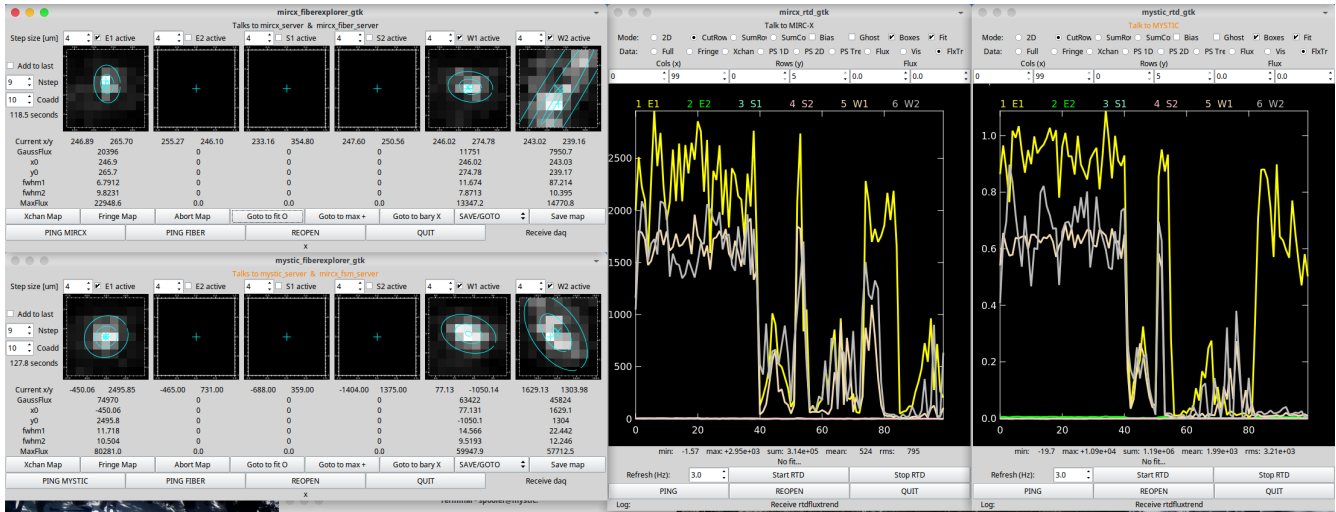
mircx_fiberexplorer_gtk
Talks to mircx_server & mircx_fiber_server

Step size [um] 4 E1 active 4 E2 active 4 S1 active 4 S2 active 4 W1 active 4 W2 active

Add to last
9 Nstep
10 Coadd
118.5 seconds

| | | | | | | |
|---|---|---|---|---|---|---|
| Current x/y | 246.89 265.70 | 255.27 246.10 | 233.16 354.80 | 247.60 250.56 | 246.02 274.78 | 243.02 239.16 |
| GaussFlux | 20396 | 0 | 0 | 0 | 11751 | 7950.7 |
| x0 | 246.9 | 0 | 0 | 0 | 246.02 | 243.03 |
| y0 | 265.7 | 0 | 0 | 0 | 274.78 | 239.17 |
| fwhm1 | 6.7912 | 0 | 0 | 0 | 11.674 | 87.214 |
| fwhm2 | 9.8231 | 0 | 0 | 0 | 7.8713 | 10.395 |
| MaxFlux | 22948.6 | 0.0 | 0.0 | 0.0 | 13347.2 | 14770.8 |

Xchan Map Fringe Map Abort Map Goto to fit O Goto to max + Goto to bary X SAVE/GOTO Save map
PING MIRCX PING FIBER REOPEN QUIT Receive daq
x

mystic_fiberexplorer_gtk
Talks to mystic_server & mircx_fsm_server

Step size [um] 4 E1 active 4 E2 active 4 S1 active 4 S2 active 4 W1 active 4 W2 active

Add to last
9 Nstep
10 Coadd
127.8 seconds

| | | | | | | |
|---|---|---|---|---|---|---|
| Current x/y | -450.06 2495.85 | -465.00 731.00 | -688.00 359.00 | -1404.00 1375.00 | 77.13 -1050.14 | 1629.13 1303.98 |
| GaussFlux | 74970 | 0 | 0 | 0 | 63422 | 45824 |
| x0 | -450.06 | 0 | 0 | 0 | 77.131 | 1629.1 |
| y0 | 2495.8 | 0 | 0 | 0 | -1050.1 | 1304 |
| fwhm1 | 11.718 | 0 | 0 | 0 | 14.566 | 22.442 |
| fwhm2 | 10.504 | 0 | 0 | 0 | 9.5193 | 12.246 |
| MaxFlux | 80281.0 | 0.0 | 0.0 | 0.0 | 59947.9 | 57712.5 |

Xchan Map Fringe Map Abort Map Goto to fit O Goto to max + Goto to bary X SAVE/GOTO Save map
PING MYSTIC PING FIBER REOPEN QUIT Receive daq
x

Terminal - spooh@mystic:

mircx_rtd_gtk
Talk to MIRC-X
Mode: 2D CutRow SumRow SumCo Bias Ghost Boxes Fit
Data: Full Fringe Xchan PS 1D PS 2D PS Tre Flux Vis FlxTr
Cols (x) Rows (y) Flux
0 99 0 5 0.0 0.0
1 E1 2 E2 3 S1 4 S2 5 W1 6 W2
2500 2000 1500 1000 500 0
0 20 40 60 80
min: -1.57 max: +2.95e+03 sum: 3.14e+05 mean: 524 rms: 795
No fit...
Refresh (Hz): 3.0 Start RTD Stop RTD
PING REOPEN QUIT
Log: Receive rtdfluxtrend

mystic_rtd_gtk
Talk to MYSTIC
Mode: 2D CutRow SumRow SumCo Bias Ghost Boxes Fit
Data: Full Fringe Xchan PS 1D PS 2D PS Tre Flux Vis FlxTr
Cols (x) Rows (y) Flux
0 99 0 5 0.0 0.0
1 E1 2 E2 3 S1 4 S2 5 W1 6 W2
1.0 0.8 0.6 0.4 0.2 0.0
0 20 40 60 80
min: -19.7 max: +1.09e+04 sum: 1.19e+06 mean: 1.99e+03 rms: 3.21e+03
No fit...
Refresh (Hz): 3.0 Start RTD Stop RTD
PING REOPEN QUIT
Log: Receive rtdfluxtrend